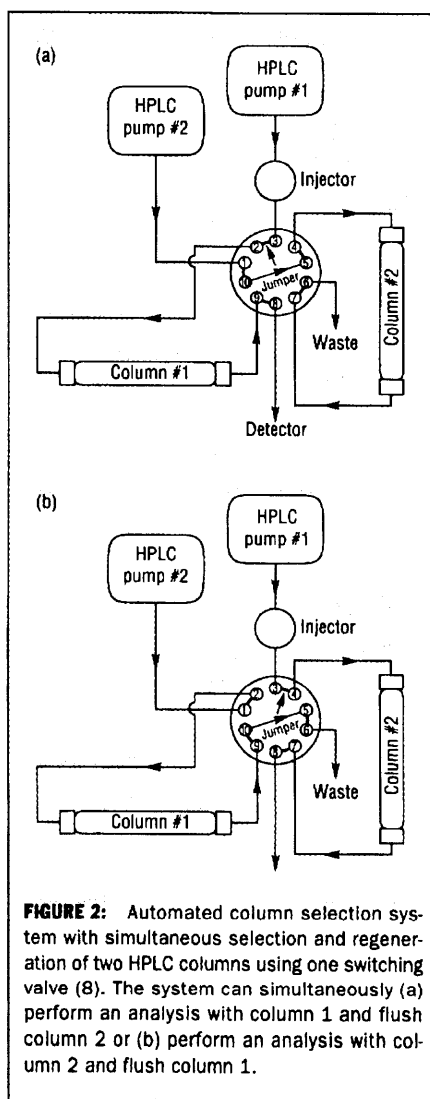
(a)

HPLC pump #1

HPLC pump #2

Injector

3 2 4 1 5 10 Jumper 6 9 7 8

Column #2

Waste

Column #1

Detector

(b)

HPLC pump #1

HPLC pump #2

Injector

3 2 4 1 5 10 Jumper 6 9 7 8

Column #2

Waste

Column #1

**FIGURE 2:** Automated column selection system with simultaneous selection and regeneration of two HPLC columns using one switching valve (8). The system can simultaneously (a) perform an analysis with column 1 and flush column 2 or (b) perform an analysis with column 2 and flush column 1.